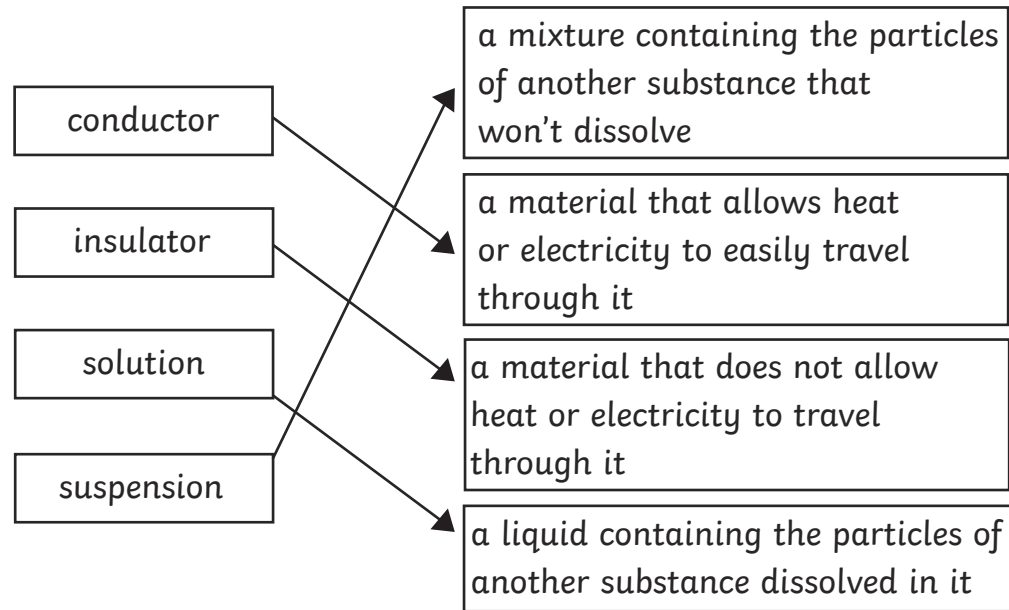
conductor

insulator

solution

suspension

a mixture containing the particles of another substance that won’t dissolve

a material that allows heat or electricity to easily travel through it

a material that does not allow heat or electricity to travel through it

a liquid containing the particles of another substance dissolved in it